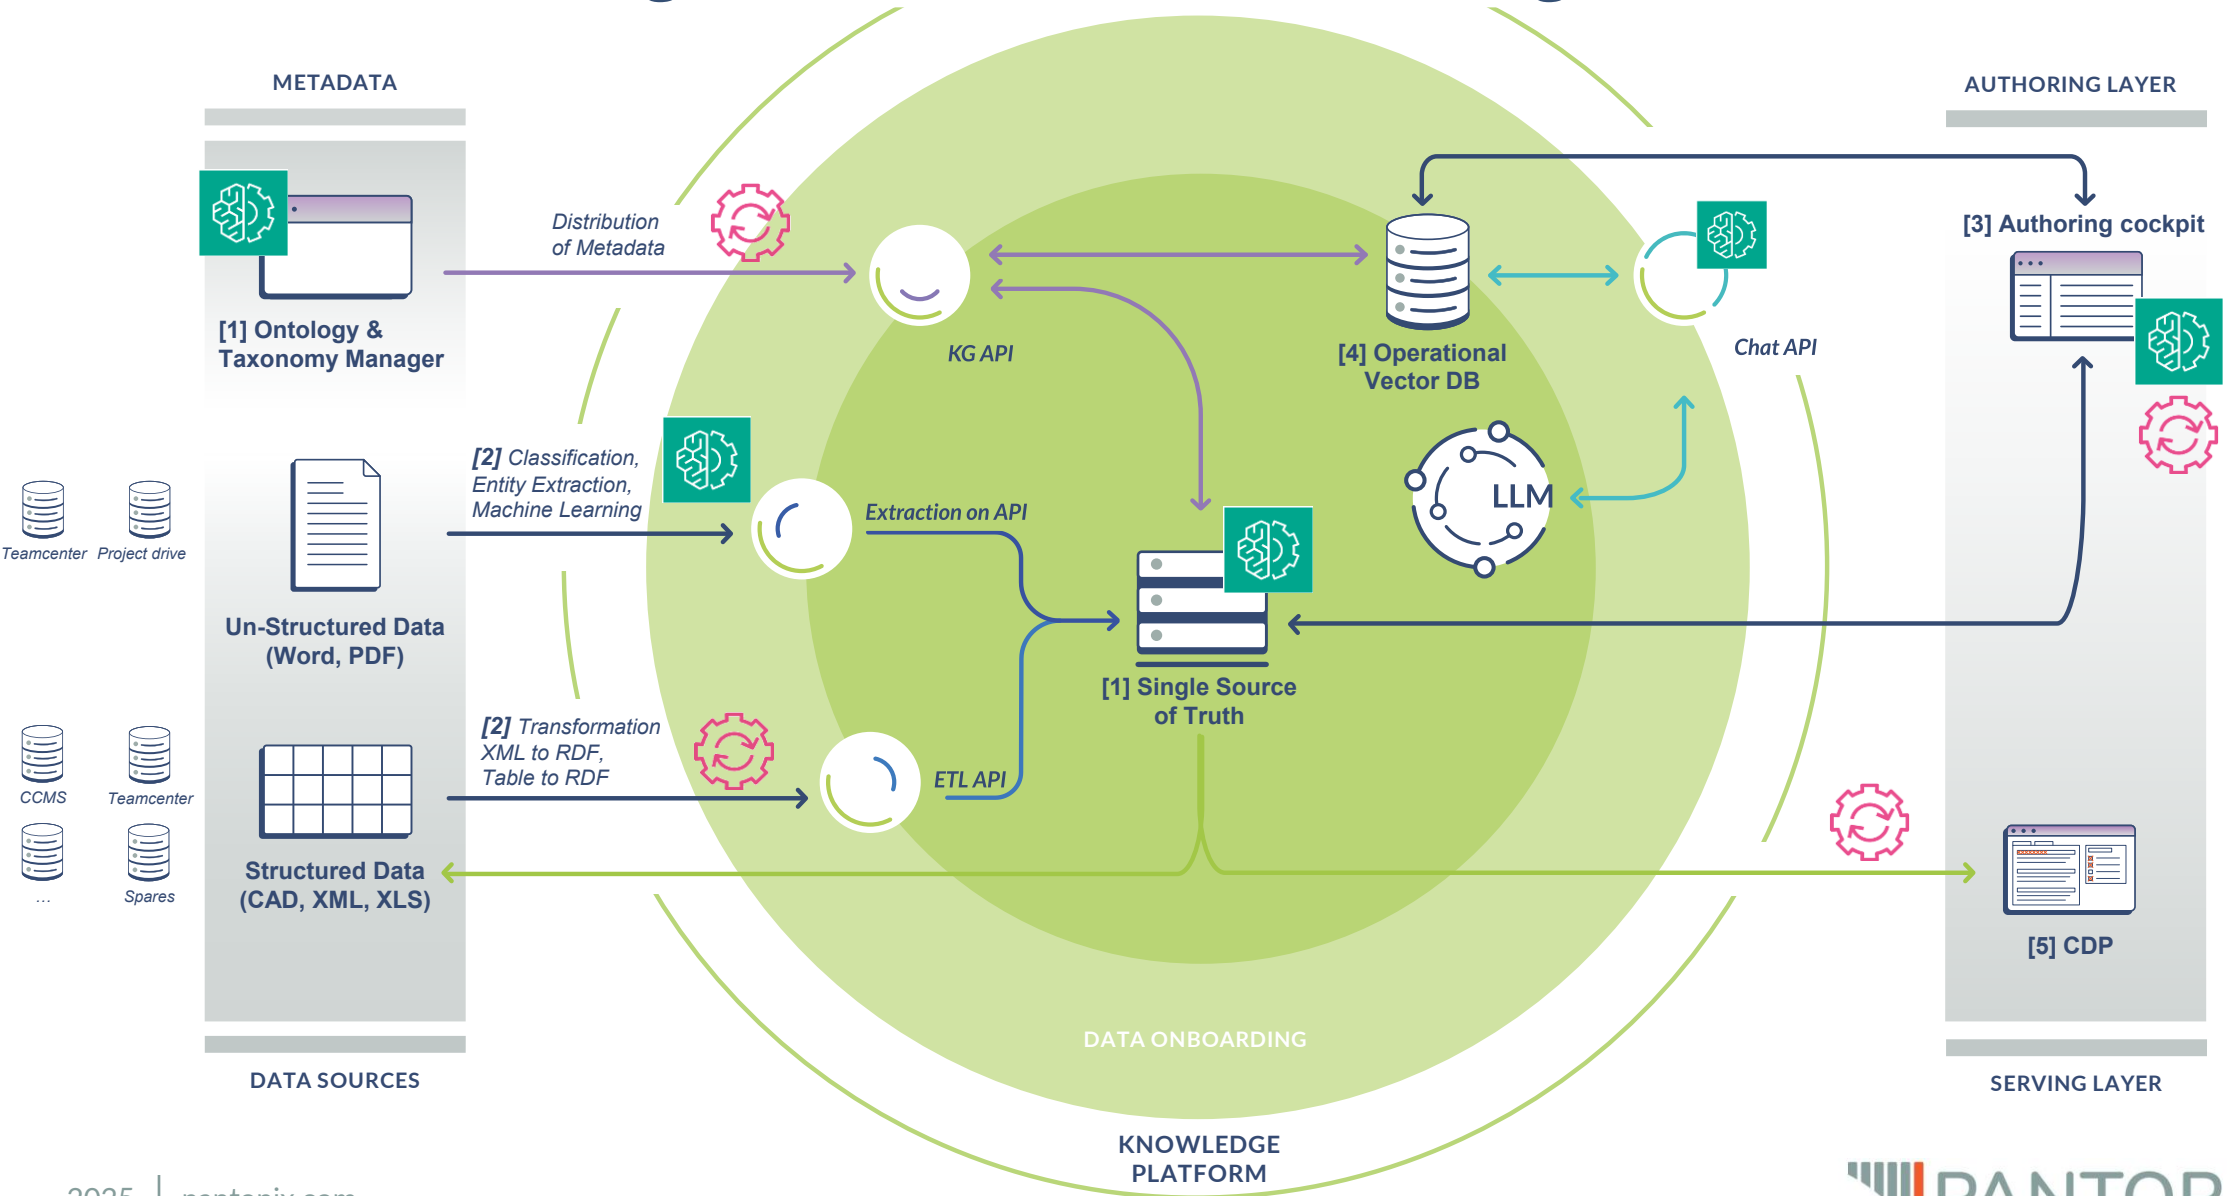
METADATA

AUTHORING LAYER

Distribution of Metadata

[1] Ontology & Taxonomy Manager

KG API

[4] Operational Vector DB

Chat API

[3] Authoring cockpit

Teamcenter

Project drive

[2] Classification, Entity Extraction, Machine Learning

Extraction on API

LLM

Un-Structured Data (Word, PDF)

[1] Single Source of Truth

CCMS

Teamcenter

...

Spares

[2] Transformation XML to RDF, Table to RDF

ETL API

Structured Data (CAD, XML, XLS)

[5] CDP

DATA ONBOARDING

DATA SOURCES

SERVING LAYER

KNOWLEDGE PLATFORM

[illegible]

PANTOP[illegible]